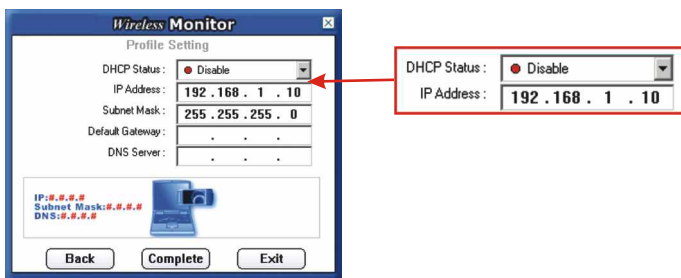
Wireless Monitor

Profile Setting

DHCP Status : Disable

IP Address : 192 . 168 . 1 . 10

Subnet Mask : 255 . 255 . 255 . 0

Default Gateway : . . .

DNS Server : . . .

IP:#.#.#.#
Subnet Mask:#.#.#.#
DNS:#.#.#.#

Back Complete Exit

DHCP Status : Disable

IP Address : 192 . 168 . 1 . 10